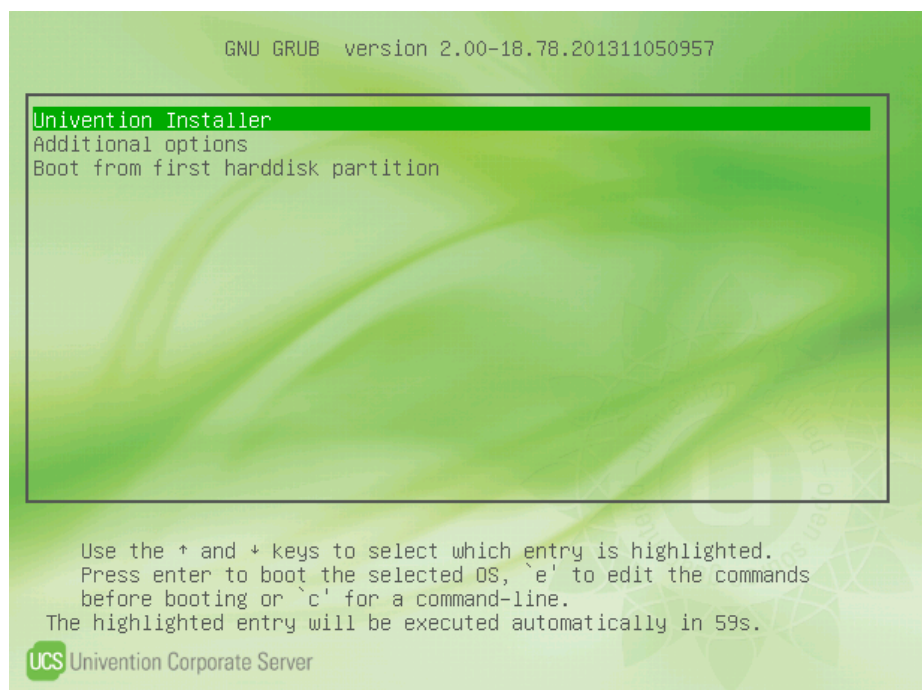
GNU GRUB version 2.00-18.78.201311050957

Univention Installer
Additional options
Boot from first harddisk partition

Use the ↑ and ↓ keys to select which entry is highlighted.
Press enter to boot the selected OS, `e' to edit the commands before booting or `c' for a command-line.
The highlighted entry will be executed automatically in 59s.

UCS Univention Corporate Server